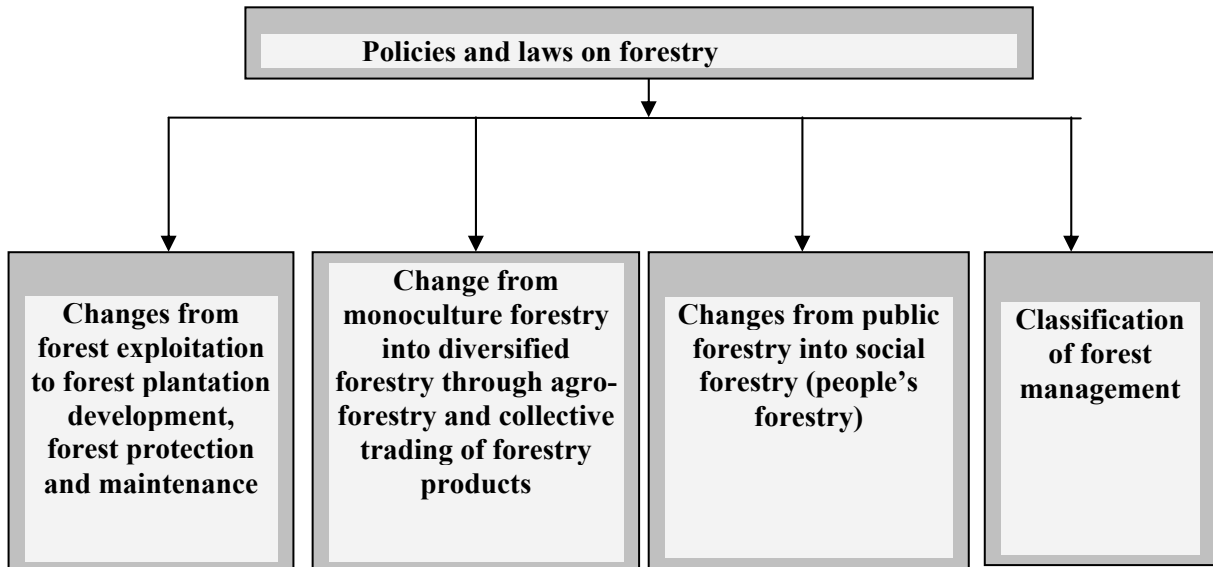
Policies and laws on forestry

Changes from forest exploitation to forest plantation development, forest protection and maintenance

Change from monoculture forestry into diversified forestry through agro-forestry and collective trading of forestry products

Changes from public forestry into social forestry (people's forestry)

Classification of forest management